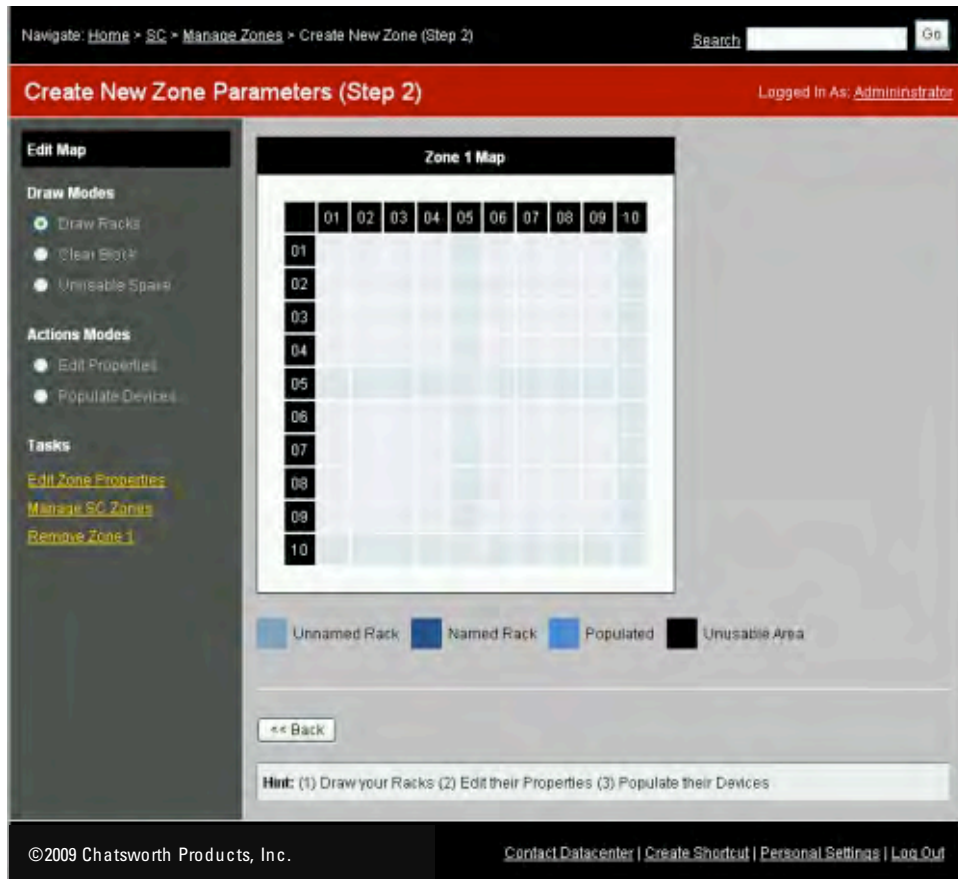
Navigate: Home > SC > Manage Zones > Create New Zone (Step 2)

Search

Go

Create New Zone Parameters (Step 2)

Logged In As: Administrator

Edit Map

Draw Modes

Draw Racks

Clear Block

Unusable Space

Actions Modes

Edit Properties

Populate Devices

Tasks

Edit Zone Properties

Manage SC Zones

Remove Zone 1

Zone 1 Map

| | 01 | 02 | 03 | 04 | 05 | 06 | 07 | 08 | 09 | 10 |
|---|---|---|---|---|---|---|---|---|---|---|
| 01 | | | | | | | | | | |
| 02 | | | | | | | | | | |
| 03 | | | | | | | | | | |
| 04 | | | | | | | | | | |
| 05 | | | | | | | | | | |
| 06 | | | | | | | | | | |
| 07 | | | | | | | | | | |
| 08 | | | | | | | | | | |
| 09 | | | | | | | | | | |
| 10 | | | | | | | | | | |

Unnamed Rack Named Rack Populated Unusable Area

<< Back

Hint: (1) Draw your Racks (2) Edit their Properties (3) Populate their Devices

©2009 Chatsworth Products, Inc.

Contact Datacenter | Create Shortcut | Personal Settings | Log Out